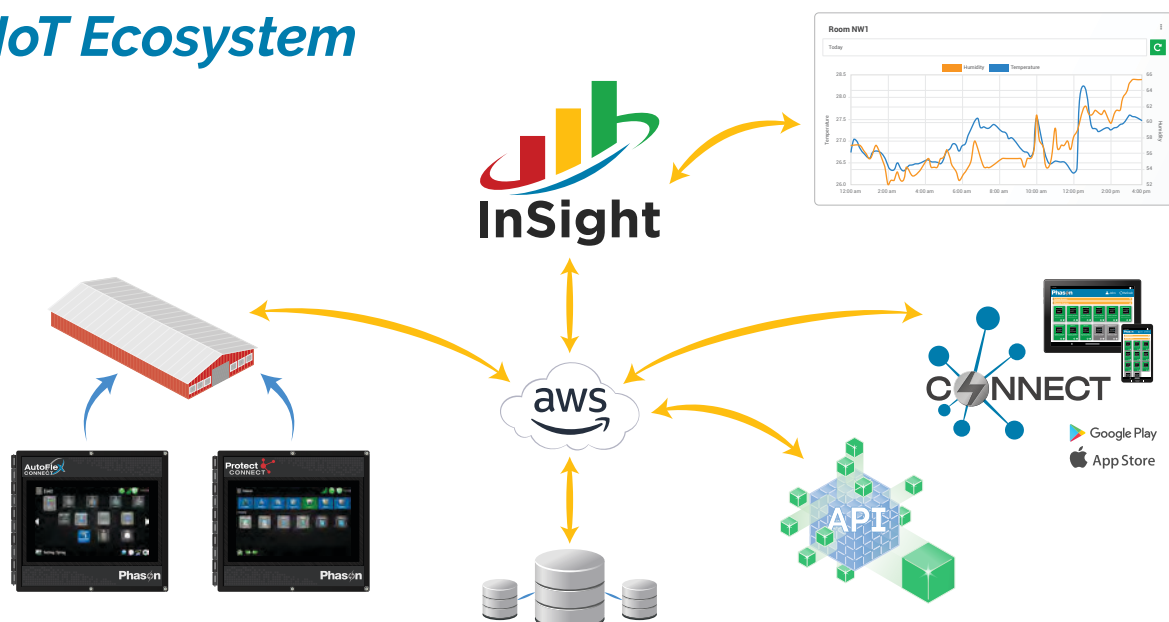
IoT Ecosystem

InSight

Room NW1

Today

Humidity Temperature

28.5
28.0
27.5
27.0
26.5
26.0

Temperature

56
54
62
60
58
56
54
52

Humidity

12:00 am 2:00 am 4:00 am 6:00 am 8:00 am 10:00 am 12:00 pm 2:00 pm 4:00 pm

aws

CONNECT

Google Play

App Store

API

AutoFlex CONNECT

Phason

Protect CONNECT

Phason